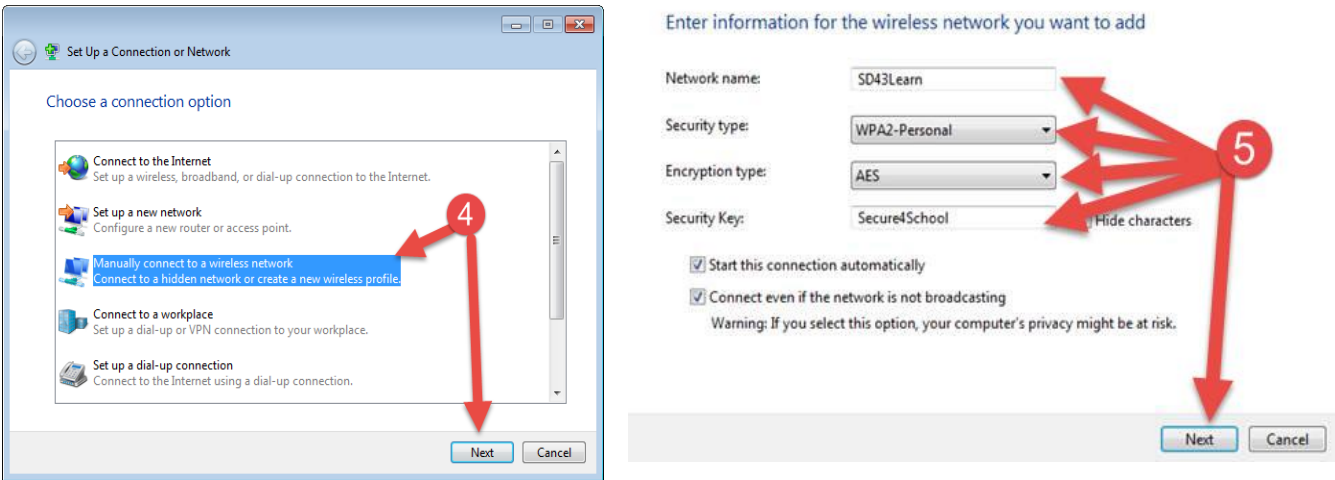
Set Up a Connection or Network

Choose a connection option

Connect to the Internet
Set up a wireless, broadband, or dial-up connection to the Internet.

Set up a new network
Configure a new router or access point.

Manually connect to a wireless network
Connect to a hidden network or create a new wireless profile.

Connect to a workplace
Set up a dial-up or VPN connection to your workplace.

Set up a dial-up connection
Connect to the Internet using a dial-up connection.

4

Next Cancel

Enter information for the wireless network you want to add

Network name: SD43Learn

Security type: WPA2-Personal

Encryption type: AES

Security Key: Secure4School Hide characters

5

Start this connection automatically

Connect even if the network is not broadcasting

Warning: If you select this option, your computer's privacy might be at risk.

Next Cancel